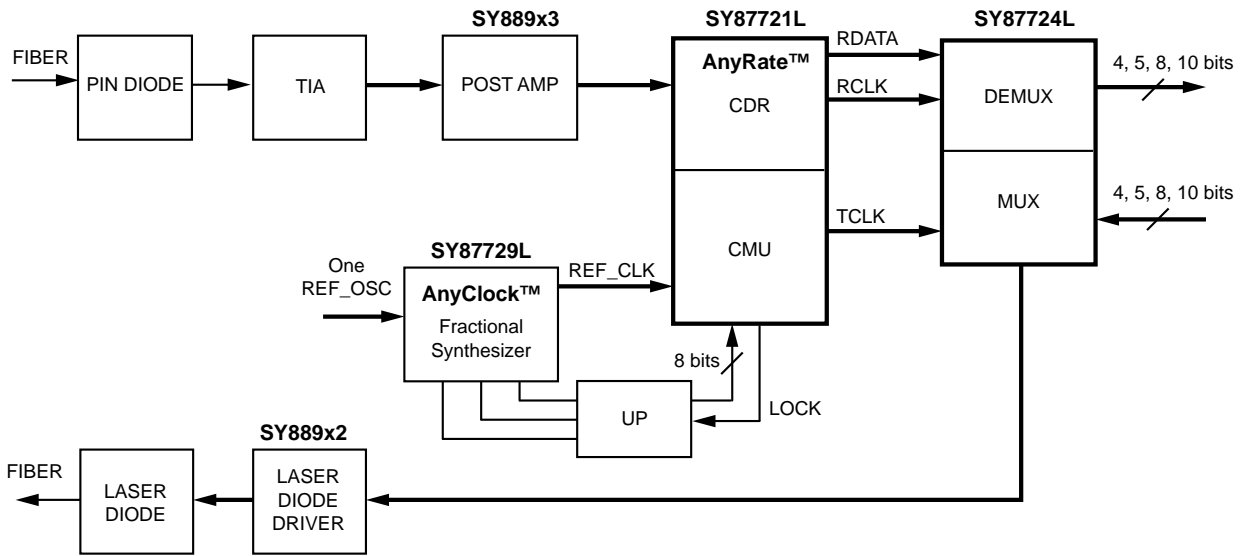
SY889x3

SY87721L

SY87724L

FIBER

PIN DIODE

TIA

POST AMP

AnyRate™

CDR

RDATA

RCLK

DEMUX

4, 5, 8, 10 bits

MUX

4, 5, 8, 10 bits

TCLK

CMU

SY87729L

One REF_OSC

AnyClock™

Fractional Synthesizer

REF_CLK

8 bits

UP

LOCK

SY889x2

FIBER

LASER DIODE

LASER DIODE DRIVER